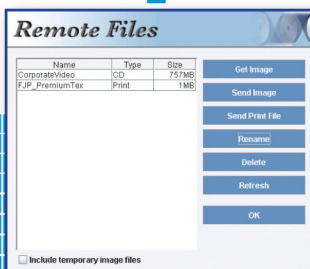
Remote Files

| Name | Type | Size |
|---|---|---|
| CorporateVideo | CD | 757MB |
| FJP_PremiumTex | Print | 1MB |

Get Image

Send Image

Send Print File

Rename

Delete

Refresh

OK

Include temporary image files